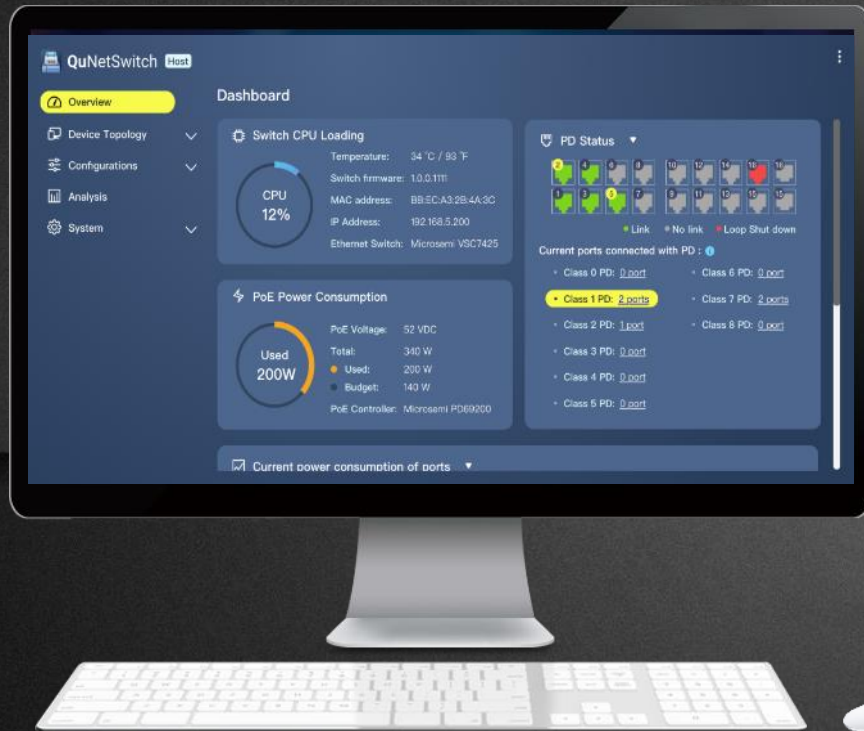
QuNetSwitch Host

Overview
Device Topology
Configurations
Analysis
System

Dashboard

Switch CPU Loading

CPU
12%

Temperature: 34 °C / 93 °F
Switch firmware: 1.0.0.1111
MAC address: BB:EC:A3:2B:4A:3C
IP Address: 192.168.5.200
Ethernet Switch: Microsemi VSC7425

PoE Power Consumption

Used
200W

PoE Voltage: 52 VDC
Total: 340 W
Used: 200 W
Budget: 140 W
PoE Controller: Microsemi PD69200

PD Status

2 4 6 8 10 12 14 16
1 3 5 7 9 11 13 15

Link No link Loop Shut down

Current ports connected with PD :

Class 0 PD: 0 port
Class 1 PD: 2 ports
Class 2 PD: 1 port
Class 3 PD: 0 port
Class 4 PD: 0 port
Class 5 PD: 0 port
Class 6 PD: 0 port
Class 7 PD: 2 ports
Class 8 PD: 0 port

Current power consumption of ports